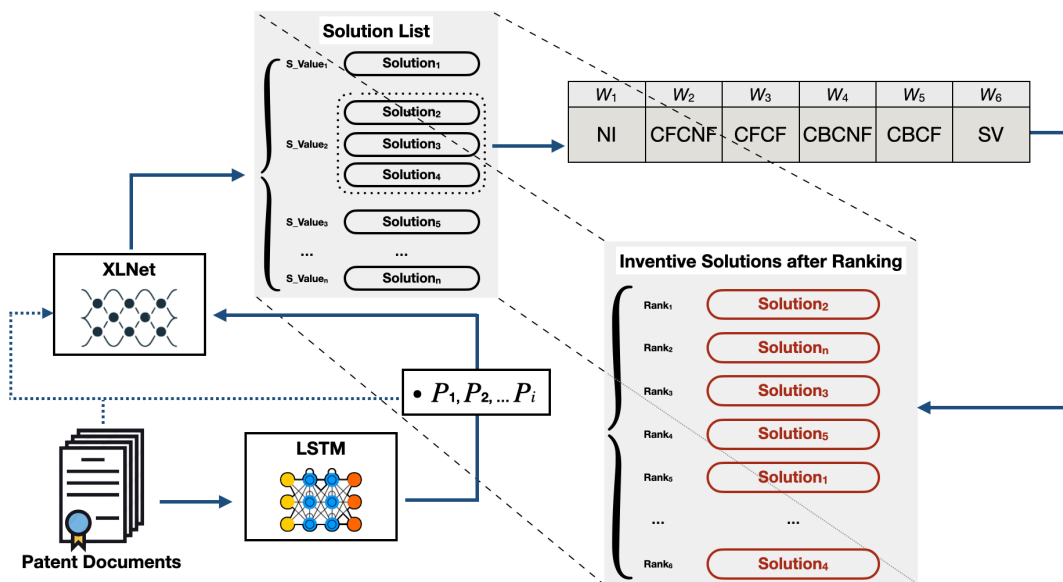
Solution List

$S\_Value_1$ $Solution_1$
$S\_Value_2$ $Solution_2$ $Solution_3$ $Solution_4$
$S\_Value_3$ $Solution_5$
... ...
$S\_Value_n$ $Solution_n$

| $W_1$ | $W_2$ | $W_3$ | $W_4$ | $W_5$ | $W_6$ |
|---|---|---|---|---|---|
| NI | CFCNF | CFCF | CBCNF | CBCF | SV |

XLNet

• $P_1, P_2, ... P_i$

LSTM

Patent Documents

Inventive Solutions after Ranking

$Rank_1$ $Solution_2$
$Rank_2$ $Solution_n$
$Rank_3$ $Solution_3$
$Rank_4$ $Solution_5$
$Rank_5$ $Solution_1$
... ...
$Rank_6$ $Solution_4$